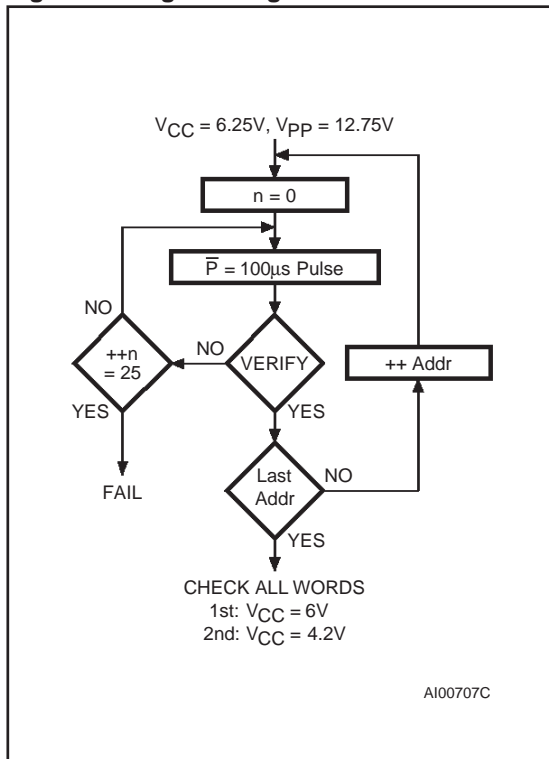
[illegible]

$V_{CC}$ = 6.25V, $V_{PP}$ = 12.75V

n = 0

$\overline{P}$ = 100µs Pulse

NO

++n = 25

YES

FAIL

NO

VERIFY

YES

++ Addr

Last Addr

NO

YES

CHECK ALL WORDS
1st: $V_{CC}$ = 6V
2nd: $V_{CC}$ = 4.2V

AI00707C